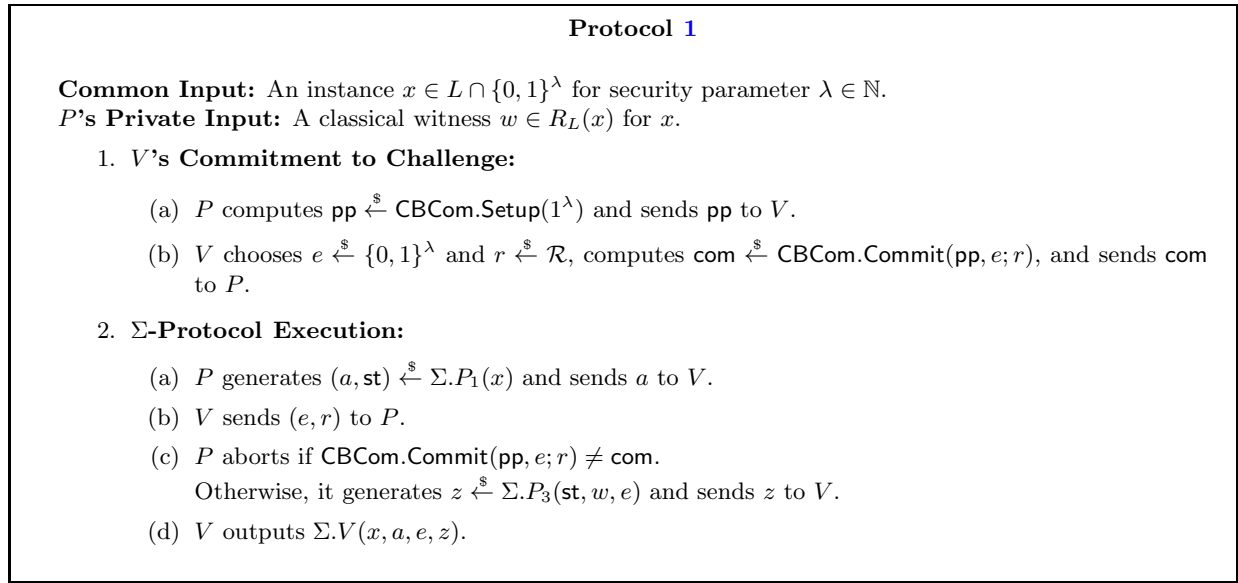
**Protocol 1**

**Common Input:** An instance $x \in L \cap \{0,1\}^\lambda$ for security parameter $\lambda \in \mathbb{N}$.
$P$**'s Private Input:** A classical witness $w \in R_L(x)$ for $x$.

1. $V$**'s Commitment to Challenge:**

(a) $P$ computes $\mathsf{pp} \xleftarrow{\$} \mathsf{CBCom.Setup}(1^\lambda)$ and sends $\mathsf{pp}$ to $V$.

(b) $V$ chooses $e \xleftarrow{\$} \{0,1\}^\lambda$ and $r \xleftarrow{\$} \mathcal{R}$, computes $\mathsf{com} \xleftarrow{\$} \mathsf{CBCom.Commit}(\mathsf{pp}, e; r)$, and sends $\mathsf{com}$ to $P$.

2. $\Sigma$**-Protocol Execution:**

(a) $P$ generates $(a, \mathsf{st}) \xleftarrow{\$} \Sigma.P_1(x)$ and sends $a$ to $V$.

(b) $V$ sends $(e, r)$ to $P$.

(c) $P$ aborts if $\mathsf{CBCom.Commit}(\mathsf{pp}, e; r) \neq \mathsf{com}$.
Otherwise, it generates $z \xleftarrow{\$} \Sigma.P_3(\mathsf{st}, w, e)$ and sends $z$ to $V$.

(d) $V$ outputs $\Sigma.V(x, a, e, z)$.